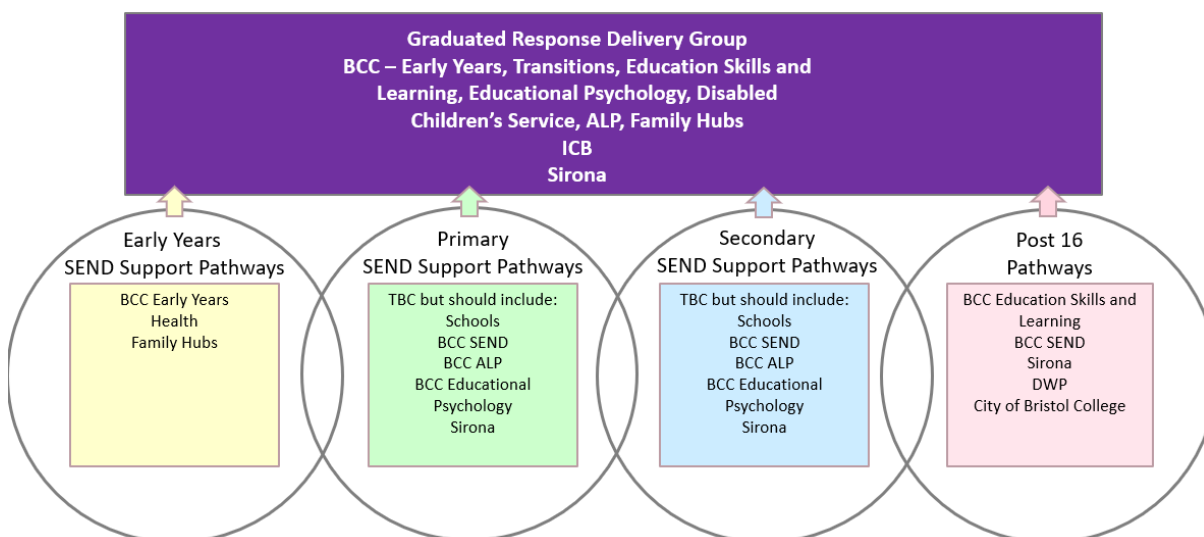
Graduated Response Delivery Group
BCC – Early Years, Transitions, Education Skills and Learning, Educational Psychology, Disabled Children's Service, ALP, Family Hubs
ICB
Sirona

Early Years
SEND Support Pathways

BCC Early Years
Health
Family Hubs

Primary
SEND Support Pathways

TBC but should include:
Schools
BCC SEND
BCC ALP
BCC Educational Psychology
Sirona

Secondary
SEND Support Pathways

TBC but should include:
Schools
BCC SEND
BCC ALP
BCC Educational Psychology
Sirona

Post 16
Pathways

BCC Education Skills and Learning
BCC SEND
Sirona
DWP
City of Bristol College